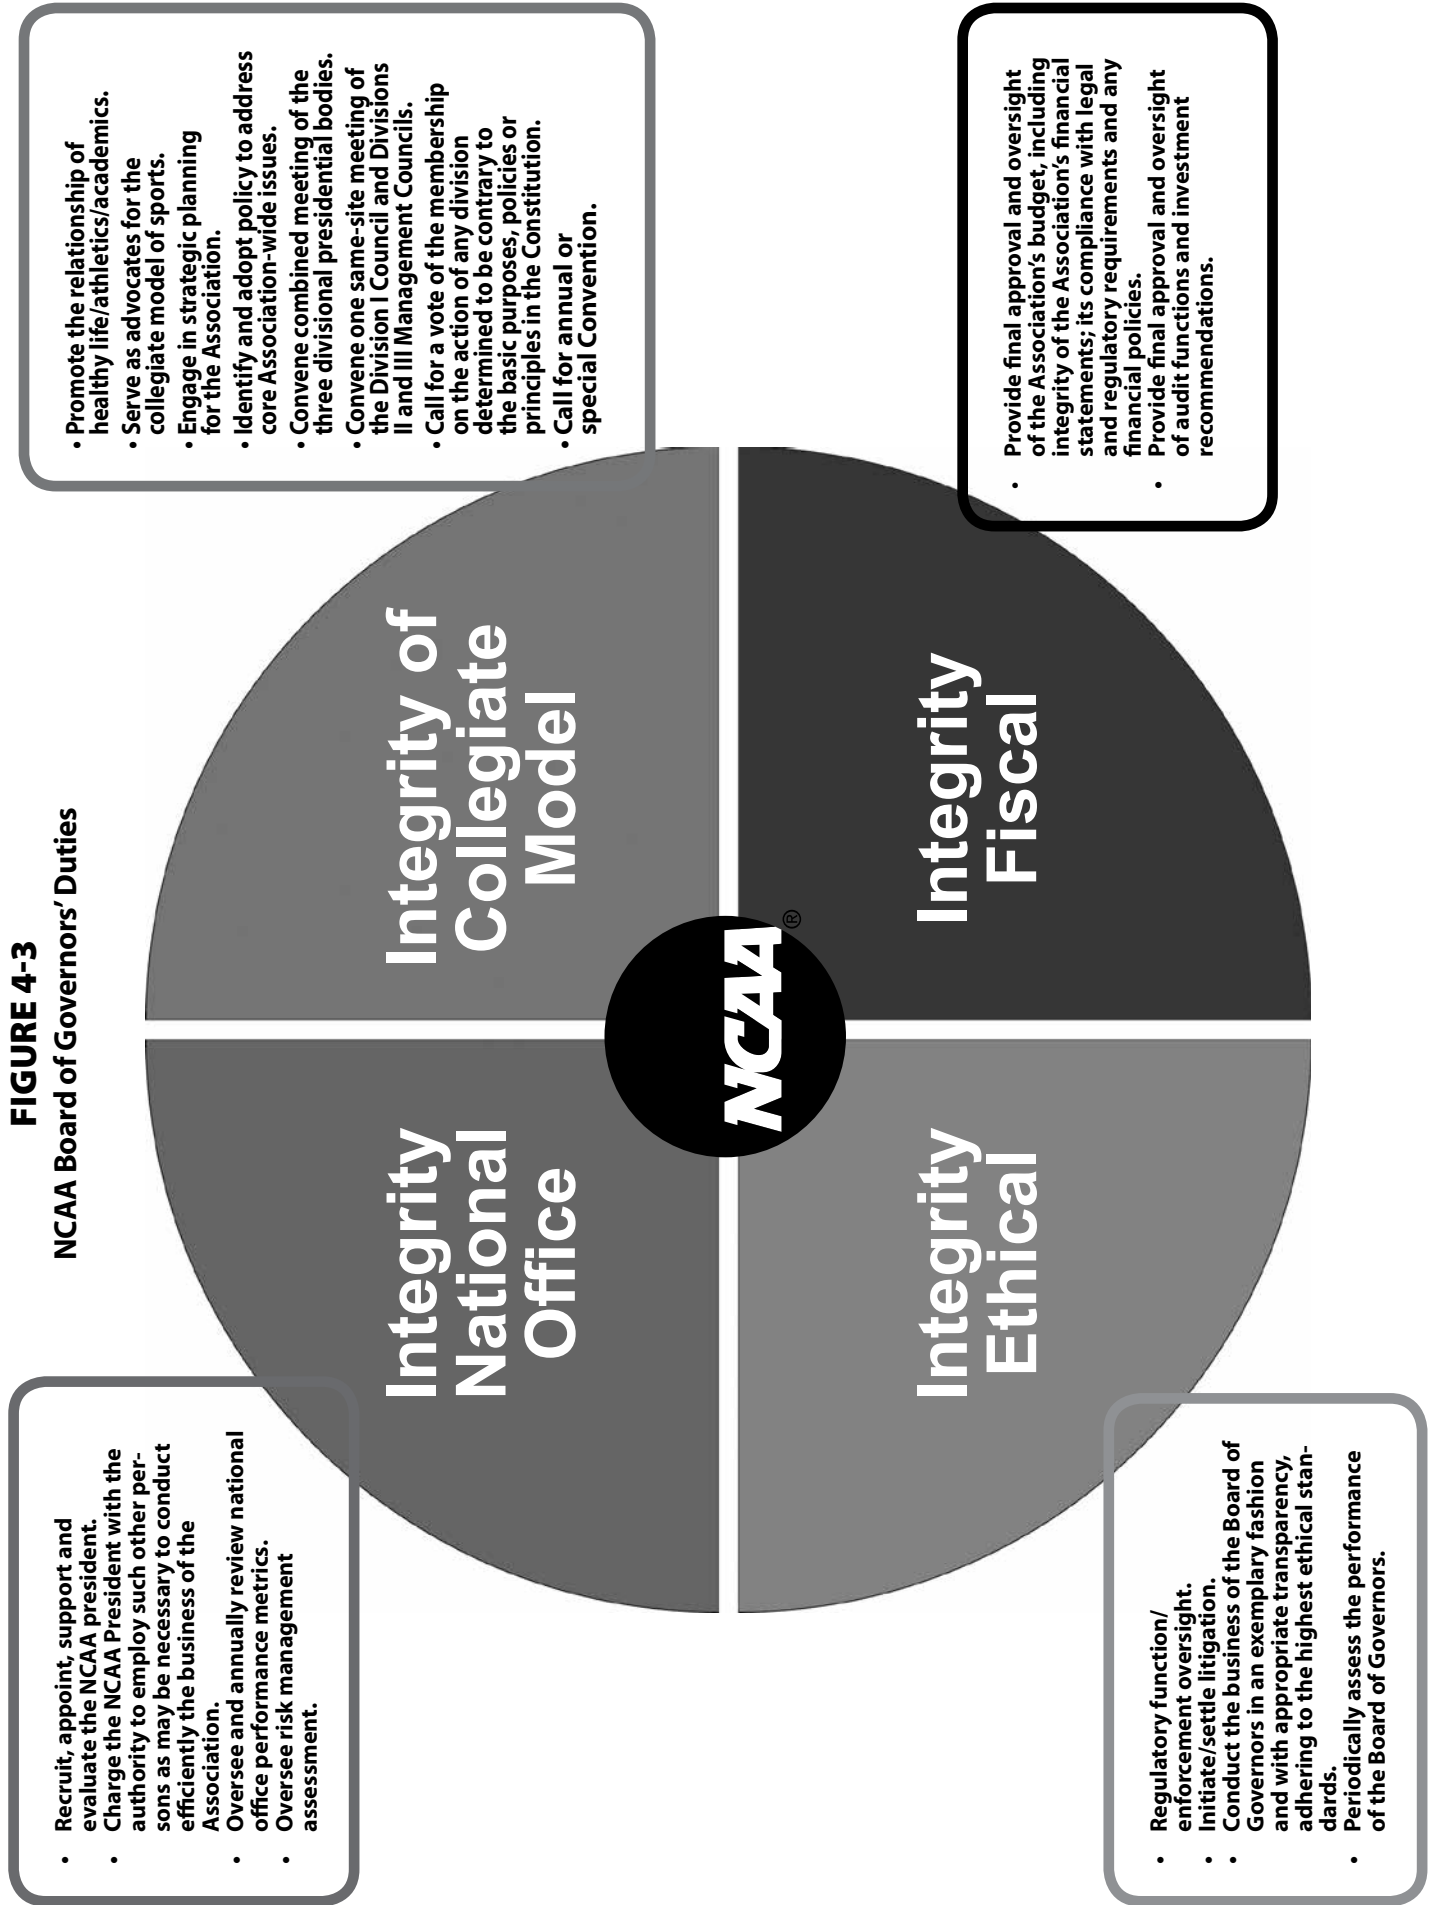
FIGURE 4-3
NCAA Board of Governors' Duties

• Promote the relationship of healthy life/athletics/academics.
• Serve as advocates for the collegiate model of sports.
• Engage in strategic planning for the Association.
• Identify and adopt policy to address core Association-wide issues.
• Convene combined meeting of the three divisional presidential bodies.
• Convene one same-site meeting of the Division I Council and Divisions II and III Management Councils.
• Call for a vote of the membership on the action of any division determined to be contrary to the basic purposes, policies or principles in the Constitution.
• Call for annual or special Convention.

• Provide final approval and oversight of the Association's budget, including integrity of the Association's financial statements; its compliance with legal and regulatory requirements and any financial policies.
• Provide final approval and oversight of audit functions and investment recommendations.

Integrity of Collegiate Model

Integrity Fiscal

NCAA®

Integrity National Office

Integrity Ethical

• Recruit, appoint, support and evaluate the NCAA president.
• Charge the NCAA President with the authority to employ such other persons as may be necessary to conduct efficiently the business of the Association.
• Oversee and annually review national office performance metrics.
• Oversee risk management assessment.

• Regulatory function/ enforcement oversight.
• Initiate/settle litigation.
• Conduct the business of the Board of Governors in an exemplary fashion and with appropriate transparency, adhering to the highest ethical standards.
• Periodically assess the performance of the Board of Governors.